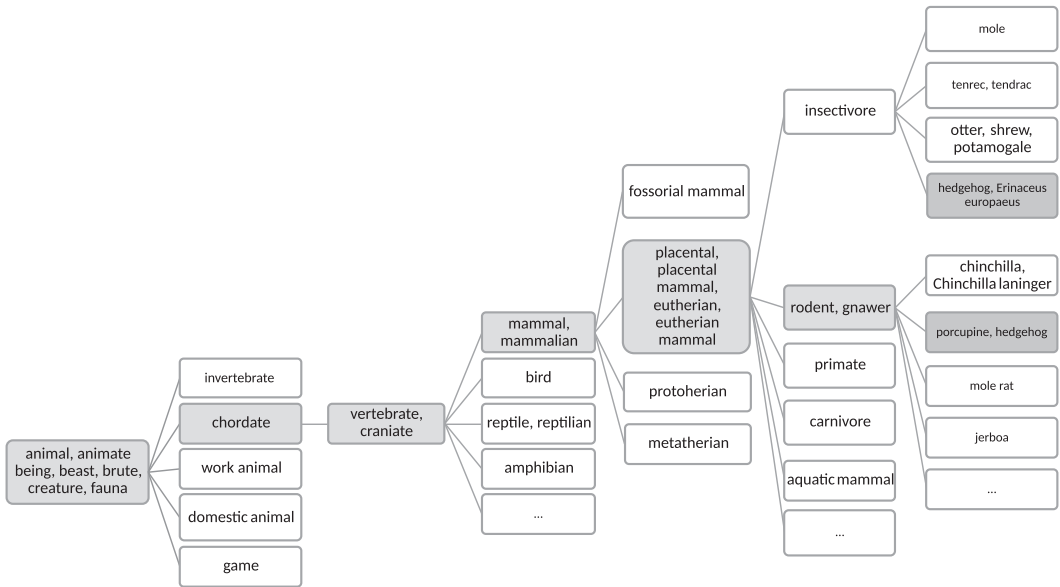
animal, animate being, beast, brute, creature, fauna

invertebrate

chordate

work animal

domestic animal

game

vertebrate, craniate

mammal, mammalian

bird

reptile, reptilian

amphibian

...

fossorial mammal

placental, placental mammal, eutherian, eutherian mammal

protoherian

metatherian

insectivore

rodent, gnawer

primate

carnivore

aquatic mammal

...

mole

tenrec, tendrac

otter, shrew, potamogale

hedgehog, Erinaceus europaeus

chinchilla, Chinchilla laninger

porcupine, hedgehog

mole rat

jerboa

...